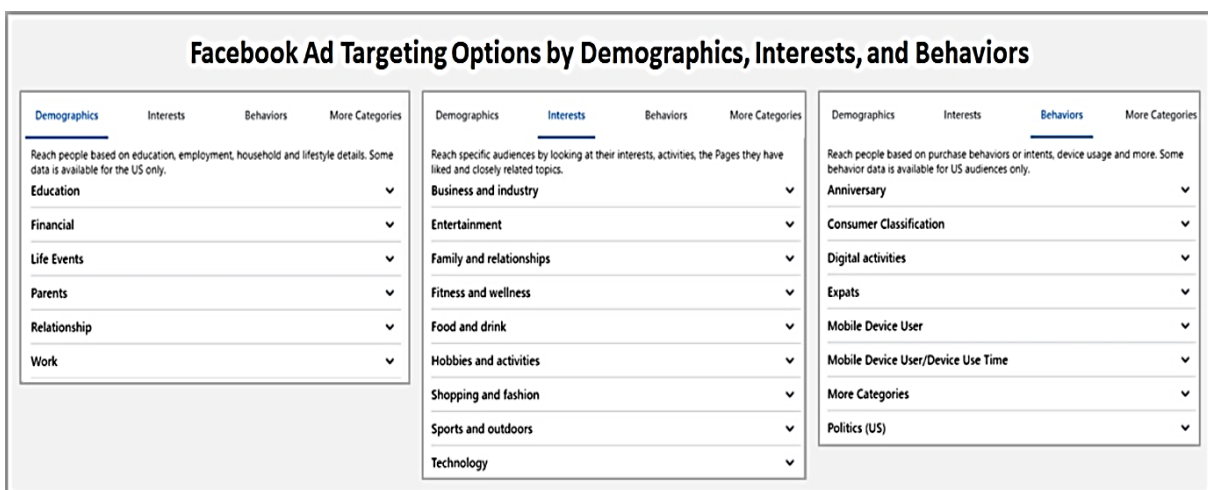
Facebook Ad Targeting Options by Demographics, Interests, and Behaviors

Demographics Interests Behaviors More Categories

Reach people based on education, employment, household and lifestyle details. Some data is available for the US only.

Education

Financial

Life Events

Parents

Relationship

Work

Demographics Interests Behaviors More Categories

Reach specific audiences by looking at their interests, activities, the Pages they have liked and closely related topics.

Business and industry

Entertainment

Family and relationships

Fitness and wellness

Food and drink

Hobbies and activities

Shopping and fashion

Sports and outdoors

Technology

Demographics Interests Behaviors More Categories

Reach people based on purchase behaviors or intents, device usage and more. Some behavior data is available for US audiences only.

Anniversary

Consumer Classification

Digital activities

Expats

Mobile Device User

Mobile Device User/Device Use Time

More Categories

Politics (US)